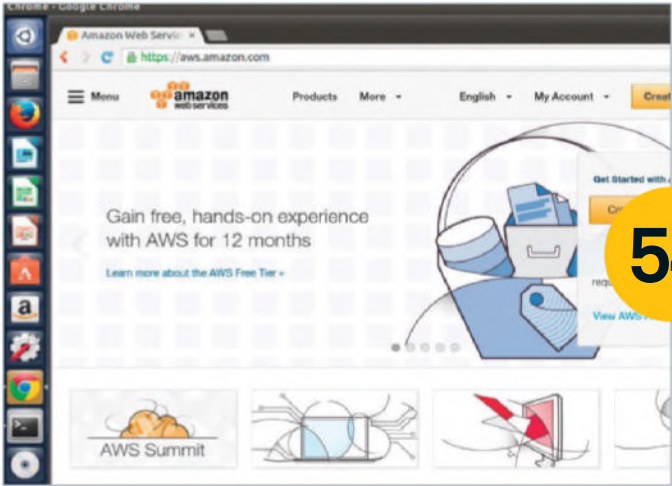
Chrome - Google Chrome

Amazon Web Servic ×

https://aws.amazon.com

Menu

amazon web services

Products

More

English

My Account

Creat

Gain free, hands-on experience with AWS for 12 months

Learn more about the AWS Free Tier »

Get Started with

Cr

5

requ

View AWS

AWS Summit

a